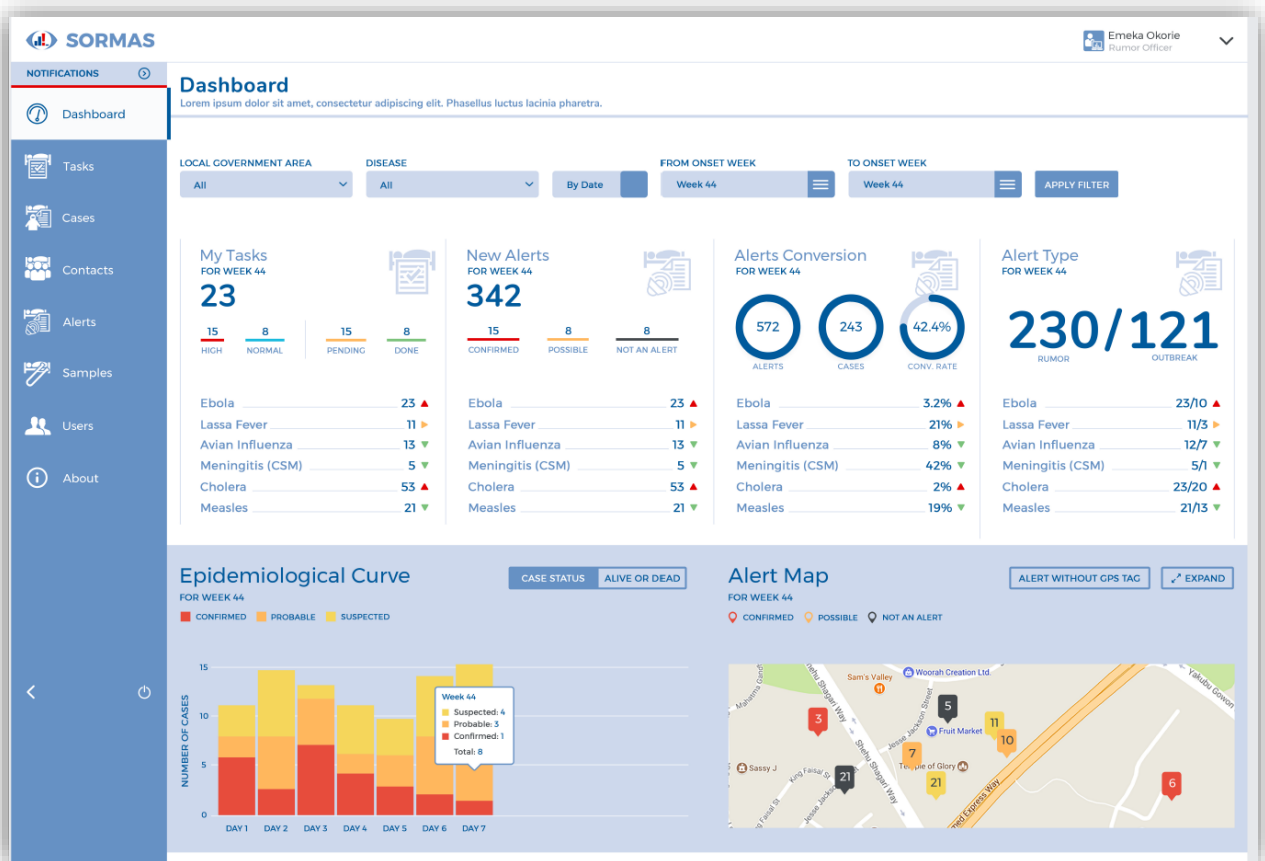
SORMAS

Emeka Okorie
Rumor Officer

NOTIFICATIONS

Dashboard
Tasks
Cases
Contacts
Alerts
Samples
Users
About

Dashboard
Lorem ipsum dolor sit amet, consectetur adipiscing elit. Phasellus luctus lacinia pharetra.

LOCAL GOVERNMENT AREA
All
DISEASE
All
By Date
FROM ONSET WEEK
Week 44
TO ONSET WEEK
Week 44
APPLY FILTER

My Tasks
FOR WEEK 44
23
15 HIGH
8 NORMAL
15 PENDING
8 DONE

| | |
|---|---|
| Ebola | 23 |
| Lassa Fever | 11 |
| Avian Influenza | 13 |
| Meningitis (CSM) | 5 |
| Cholera | 53 |
| Measles | 21 |

New Alerts
FOR WEEK 44
342
15 CONFIRMED
8 POSSIBLE
8 NOT AN ALERT

| | |
|---|---|
| Ebola | 23 |
| Lassa Fever | 11 |
| Avian Influenza | 13 |
| Meningitis (CSM) | 5 |
| Cholera | 53 |
| Measles | 21 |

Alerts Conversion
FOR WEEK 44
572 ALERTS
243 CASES
42.4% CONV. RATE

| | |
|---|---|
| Ebola | 3.2% |
| Lassa Fever | 21% |
| Avian Influenza | 8% |
| Meningitis (CSM) | 42% |
| Cholera | 2% |
| Measles | 19% |

Alert Type
FOR WEEK 44
230/121
RUMOR
OUTBREAK

| | |
|---|---|
| Ebola | 23/10 |
| Lassa Fever | 11/3 |
| Avian Influenza | 12/7 |
| Meningitis (CSM) | 5/1 |
| Cholera | 23/20 |
| Measles | 21/13 |

Epidemiological Curve
FOR WEEK 44
CASE STATUS
ALIVE OR DEAD
CONFIRMED PROBABLE SUSPECTED

NUMBER OF CASES
15
10
5
0
DAY 1 DAY 2 DAY 3 DAY 4 DAY 5 DAY 6 DAY 7

Week 44
Suspected: 4
Probable: 3
Confirmed: 1
Total: 8

Alert Map
FOR WEEK 44
ALERT WITHOUT GPS TAG
EXPAND
CONFIRMED POSSIBLE NOT AN ALERT

Sam's Valley
Woorah Creation Ltd.
Fruit Market
Temple of Glory
Sassy J
Shehu Shagari Way
Jesse Jackson Street
King Faisal St
Mahatma Gandhi
Yakubu Gowon
Express Way
3 5 11 10 7 21 21 6